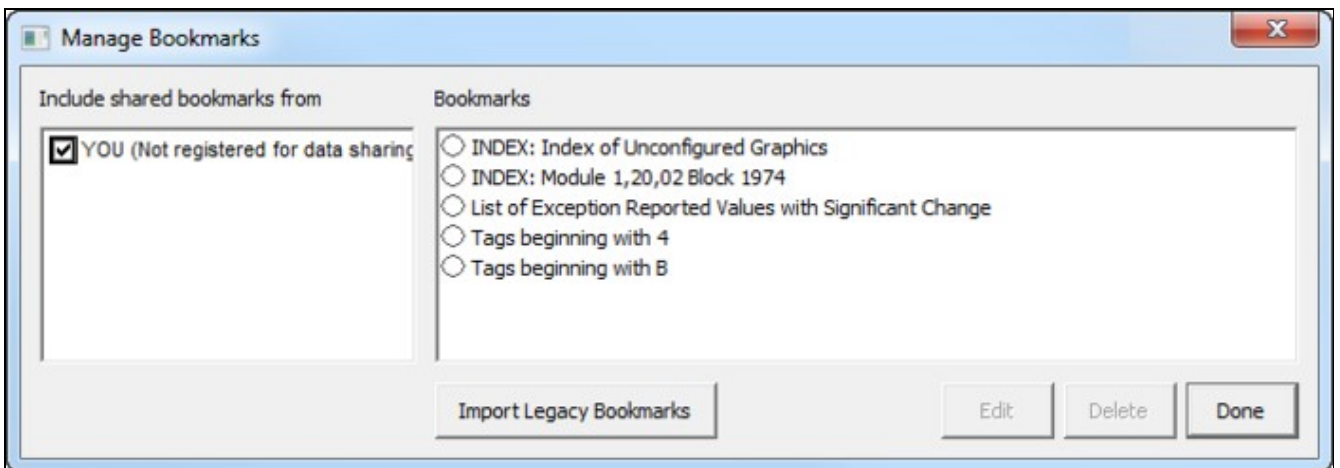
Manage Bookmarks

Include shared bookmarks from

YOU (Not registered for data sharing

Bookmarks

INDEX: Index of Unconfigured Graphics
INDEX: Module 1,20,02 Block 1974
List of Exception Reported Values with Significant Change
Tags beginning with 4
Tags beginning with B

Import Legacy Bookmarks

Edit

Delete

Done